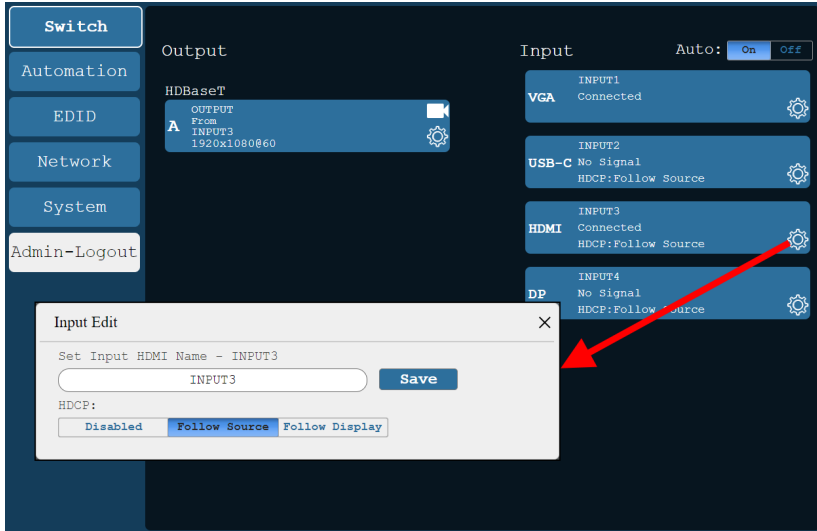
Switch
Automation
EDID
Network
System
Admin-Logout

Output

HDBaseT

A OUTPUT
From
INPUT3
1920x1080@60

Input

Auto: On Off

VGA INPUT1
Connected

USB-C INPUT2
No Signal
HDCP:Follow Source

HDMI INPUT3
Connected
HDCP:Follow Source

DP INPUT4
No Signal
HDCP:Follow Source

Input Edit

Set Input HDMI Name - INPUT3

INPUT3

Save

HDCP:

Disabled | Follow Source | Follow Display